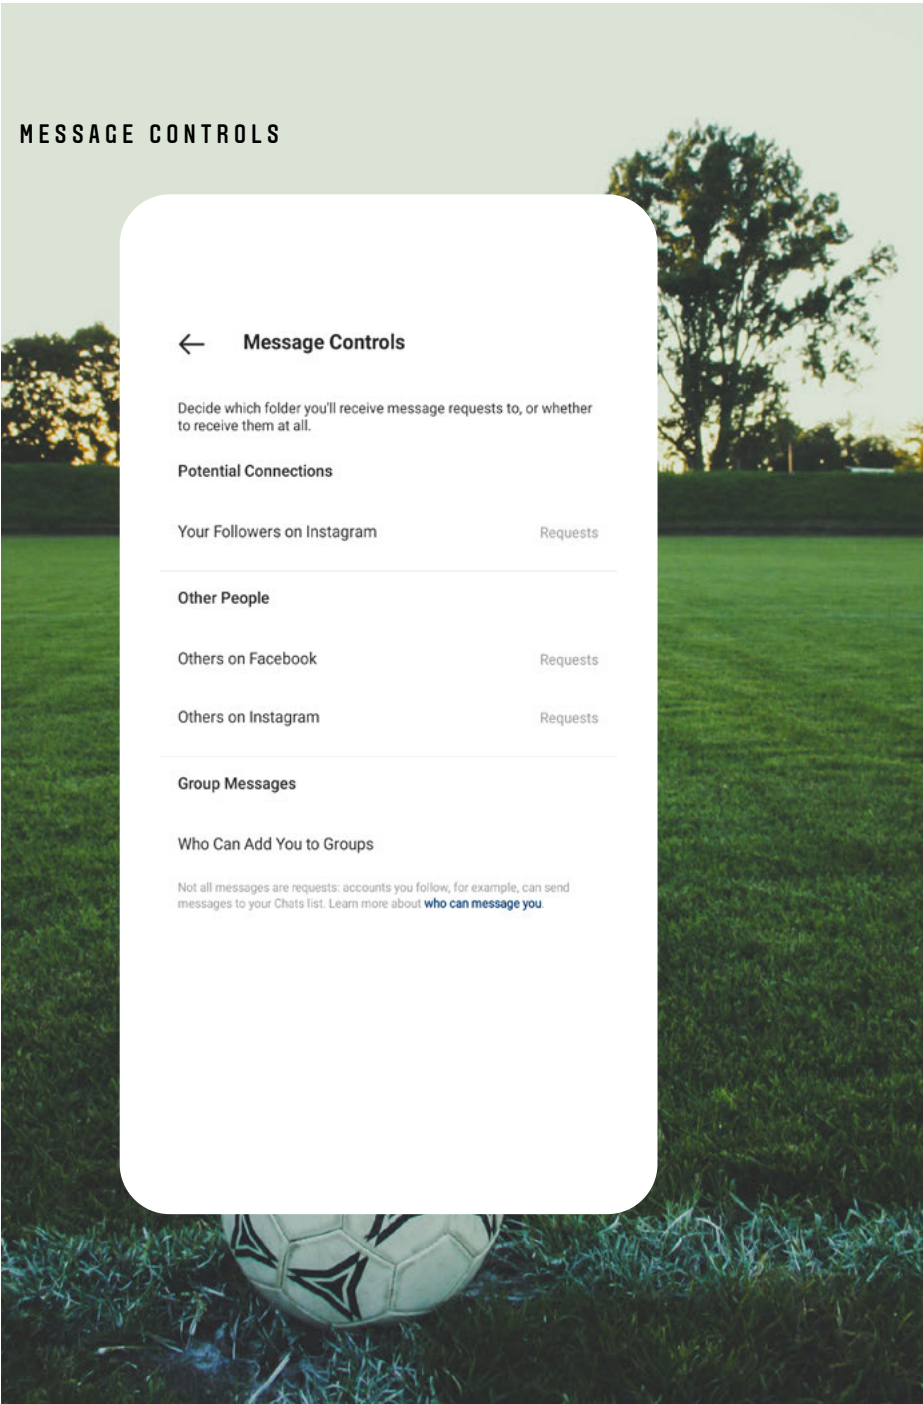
MESSAGE CONTROLS

Message Controls

Decide which folder you'll receive message requests to, or whether to receive them at all.

Potential Connections

Your Followers on Instagram Requests

Other People

Others on Facebook Requests

Others on Instagram Requests

Group Messages

Who Can Add You to Groups

Not all messages are requests: accounts you follow, for example, can send messages to your Chats list. Learn more about who can message you.